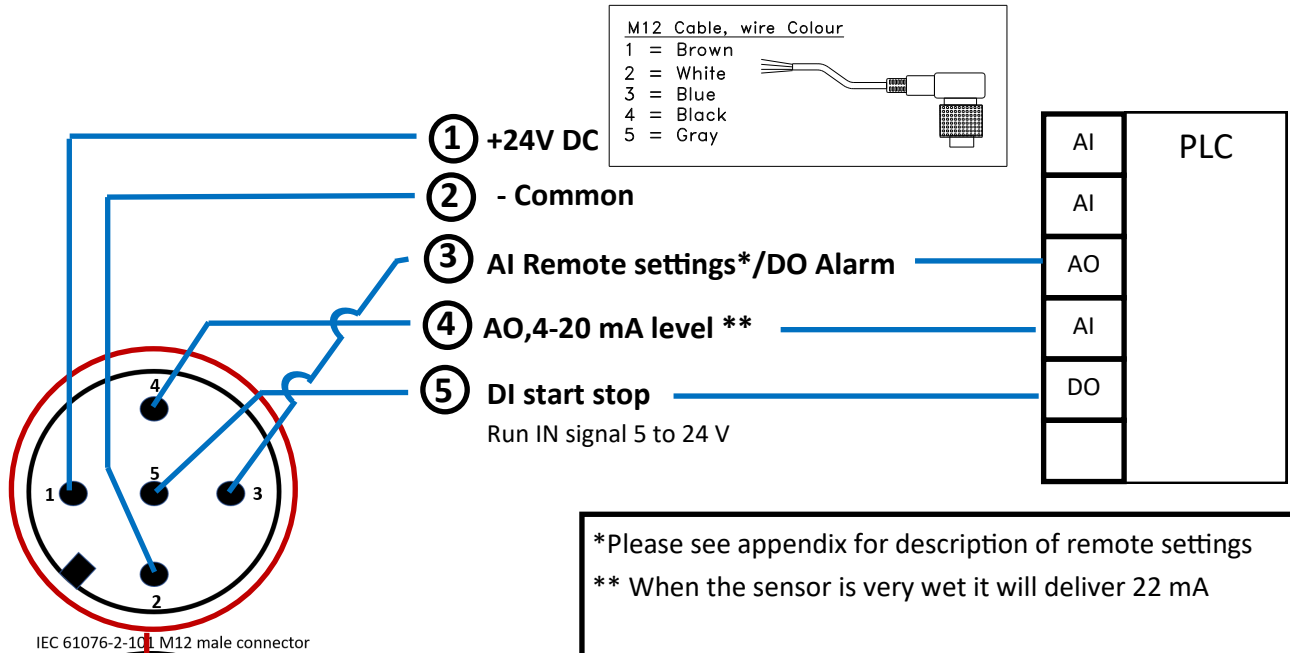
M12 Cable, wire Colour
1 = Brown
2 = White
3 = Blue
4 = Black
5 = Gray

1 +24V DC

2 - Common

3 AI Remote settings*/DO Alarm

4 AO,4-20 mA level **

5 DI start stop
Run IN signal 5 to 24 V

| AI | PLC |
|---|---|
| AI | |
| AO | |
| AI | |
| DO | |
| | |

4
5
1
3
2

IEC 61076-2-101 M12 male connector

*Please see appendix for description of remote settings
** When the sensor is very wet it will deliver 22 mA